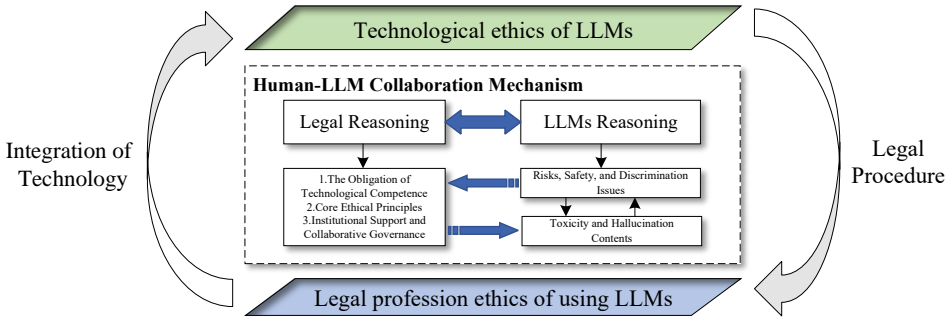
Technological ethics of LLMs

Human-LLM Collaboration Mechanism

Legal Reasoning

LLMs Reasoning

Integration of Technology

Legal Procedure

1.The Obligation of Technological Competence
2.Core Ethical Principles
3.Institutional Support and Collaborative Governance

Risks, Safety, and Discrimination Issues

Toxicity and Hallucination Contents

Legal profession ethics of using LLMs